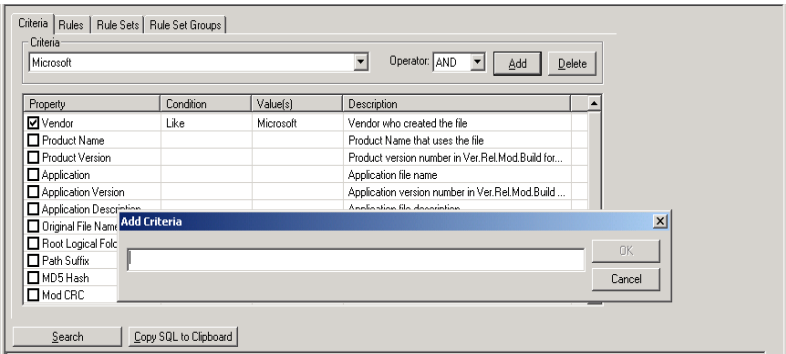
Criteria | Rules | Rule Sets | Rule Set Groups

Criteria

Microsoft

Operator: AND

Add

Delete

| Property | Condition | Value(s) | Description |
|---|---|---|---|
| ☑ Vendor | Like | Microsoft | Vendor who created the file |
| ☐ Product Name | | | Product Name that uses the file |
| ☐ Product Version | | | Product version number in Ver.Rel.Mod.Build for... |
| ☐ Application | | | Application file name |
| ☐ Application Version | | | Application version number in Ver.Rel.Mod.Build ... |
| ☐ Application Description | | | Application file description |
| ☐ Original File Name | | | |
| ☐ Root Logical Folc | | | |
| ☐ Path Suffix | | | |
| ☐ MD5 Hash | | | |
| ☐ Mod CRC | | | |

Add Criteria

OK

Cancel

Search

Copy SQL to Clipboard